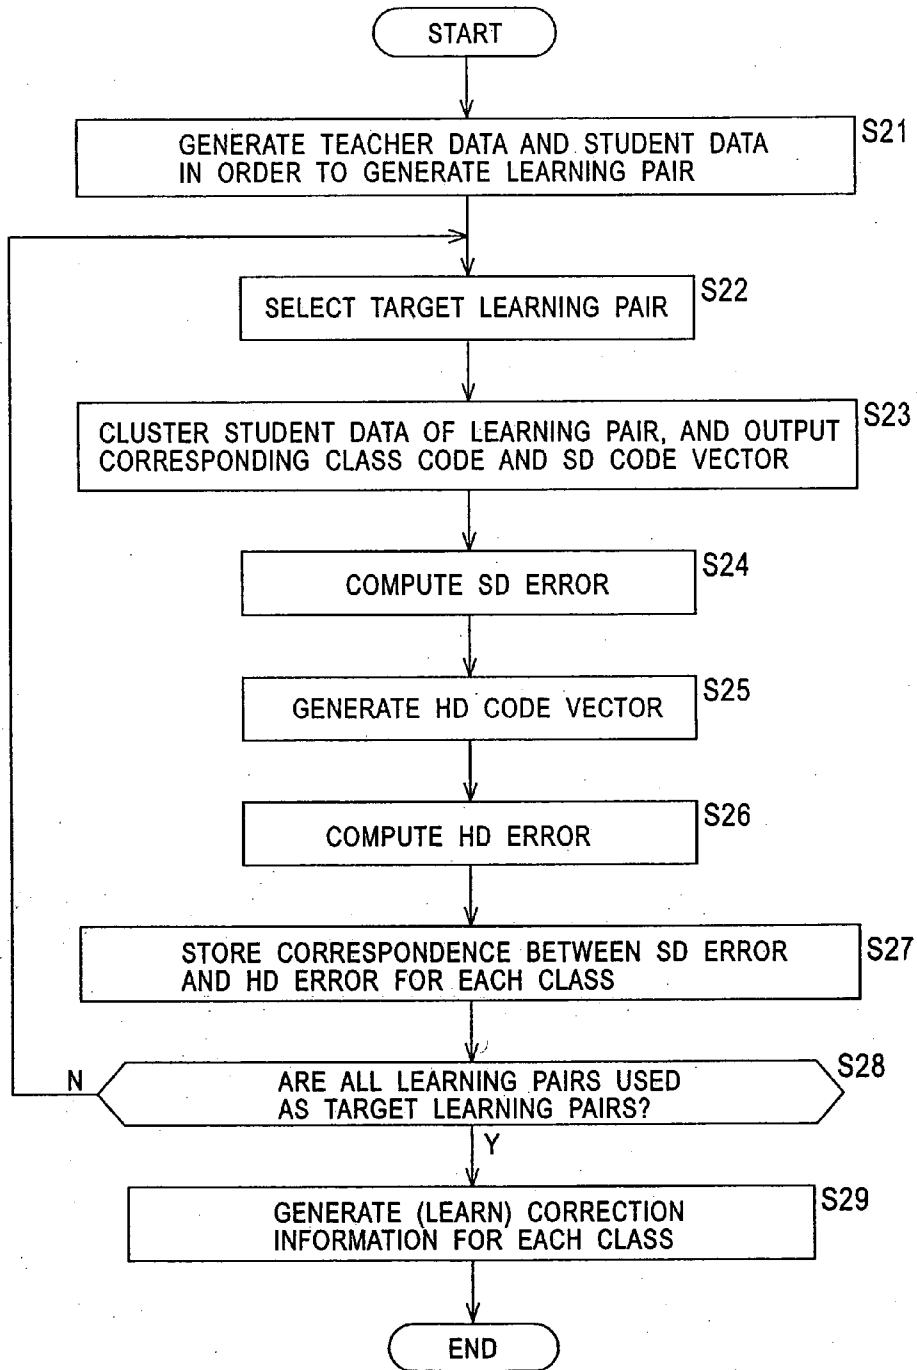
START

GENERATE TEACHER DATA AND STUDENT DATA IN ORDER TO GENERATE LEARNING PAIR

S21

SELECT TARGET LEARNING PAIR

S22

CLUSTER STUDENT DATA OF LEARNING PAIR, AND OUTPUT CORRESPONDING CLASS CODE AND SD CODE VECTOR

S23

COMPUTE SD ERROR

S24

GENERATE HD CODE VECTOR

S25

COMPUTE HD ERROR

S26

STORE CORRESPONDENCE BETWEEN SD ERROR AND HD ERROR FOR EACH CLASS

S27

ARE ALL LEARNING PAIRS USED AS TARGET LEARNING PAIRS?

S28

N

Y

GENERATE (LEARN) CORRECTION INFORMATION FOR EACH CLASS

S29

END